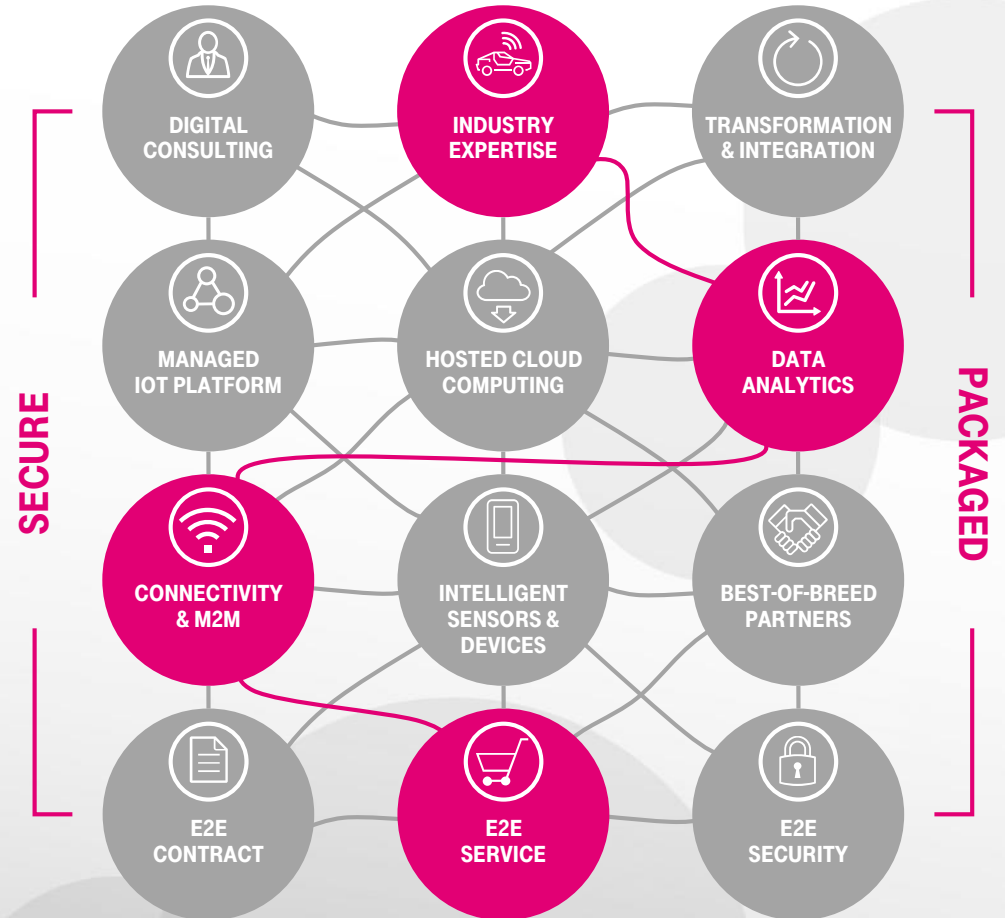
SECURE

DIGITAL CONSULTING

INDUSTRY EXPERTISE

TRANSFORMATION & INTEGRATION

MANAGED IOT PLATFORM

HOSTED CLOUD COMPUTING

DATA ANALYTICS

CONNECTIVITY & M2M

INTELLIGENT SENSORS & DEVICES

BEST-OF-BREED PARTNERS

E2E CONTRACT

E2E SERVICE

E2E SECURITY

PACKAGED